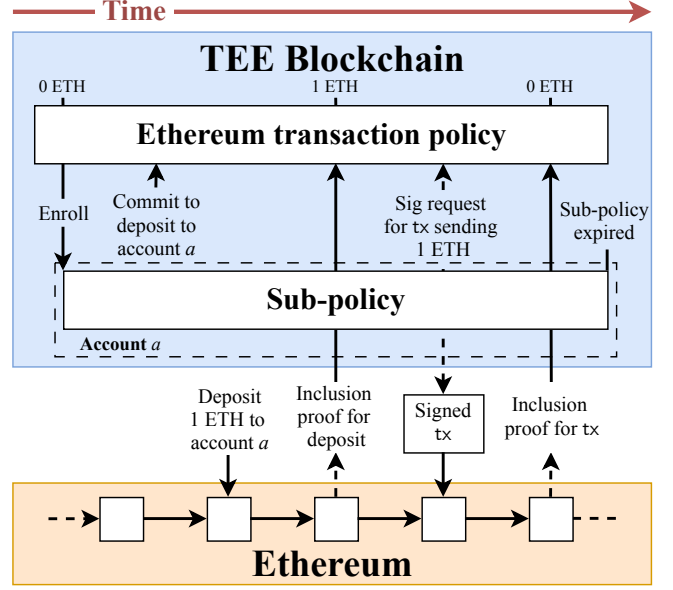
Time

TEE Blockchain

0 ETH

1 ETH

0 ETH

Ethereum transaction policy

Enroll

Commit to deposit to account $a$

Sig request for tx sending 1 ETH

Sub-policy expired

Sub-policy

Account $a$

Deposit 1 ETH to account $a$

Inclusion proof for deposit

Signed tx

Inclusion proof for tx

Ethereum